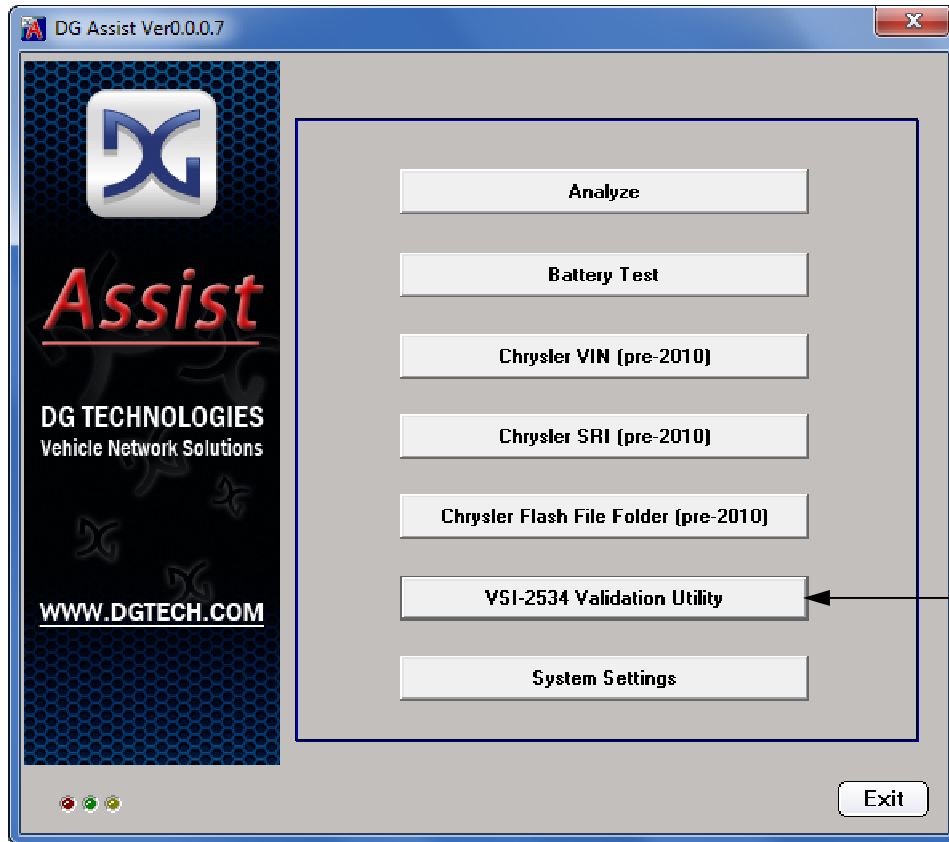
DG Assist Ver0.0.0.7

DG

Assist

DG TECHNOLOGIES
Vehicle Network Solutions

WWW.DGTECH.COM

Analyze

Battery Test

Chrysler VIN (pre-2010)

Chrysler SRI (pre-2010)

Chrysler Flash File Folder (pre-2010)

VSI-2534 Validation Utility

System Settings

Exit